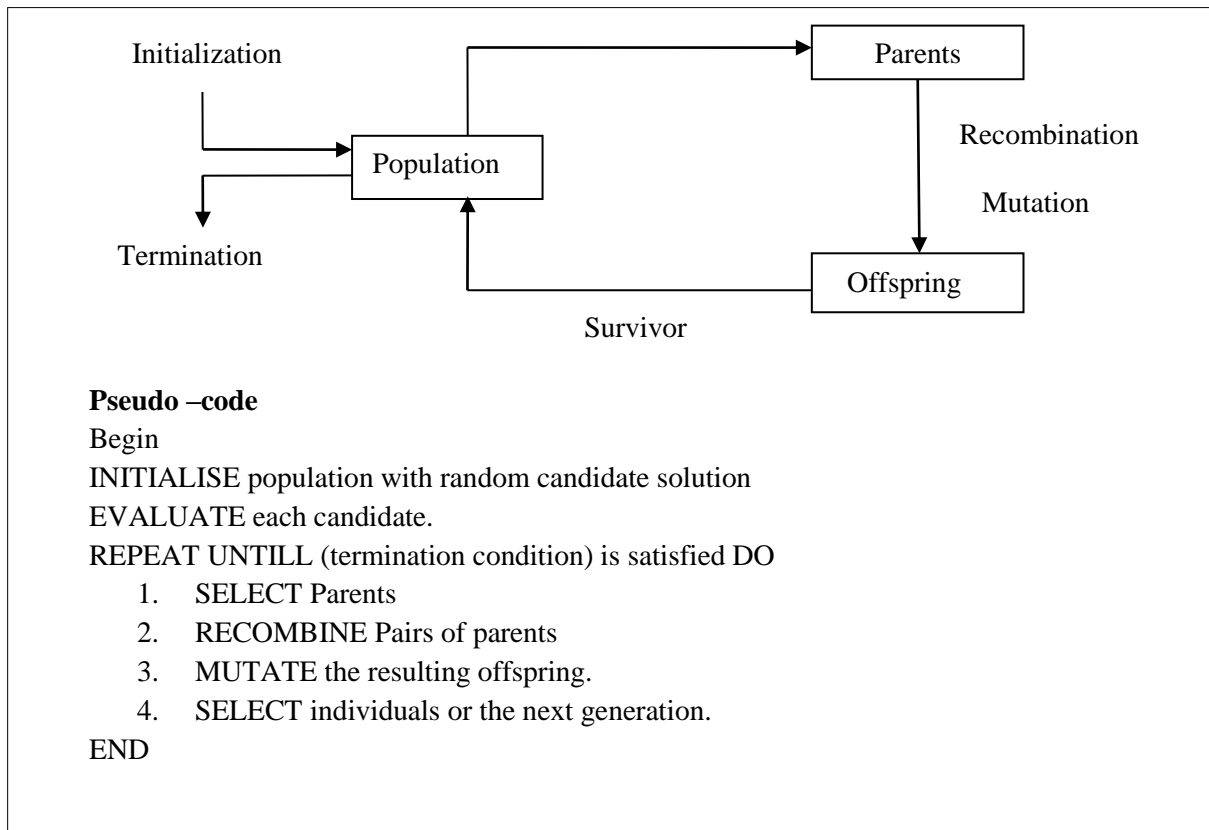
Initialization

Parents

Recombination

Population

Mutation

Termination

Offspring

Survivor

**Pseudo –code**
Begin
INITIALISE population with random candidate solution
EVALUATE each candidate.
REPEAT UNTILL (termination condition) is satisfied DO
1. SELECT Parents
2. RECOMBINE Pairs of parents
3. MUTATE the resulting offspring.
4. SELECT individuals or the next generation.
END